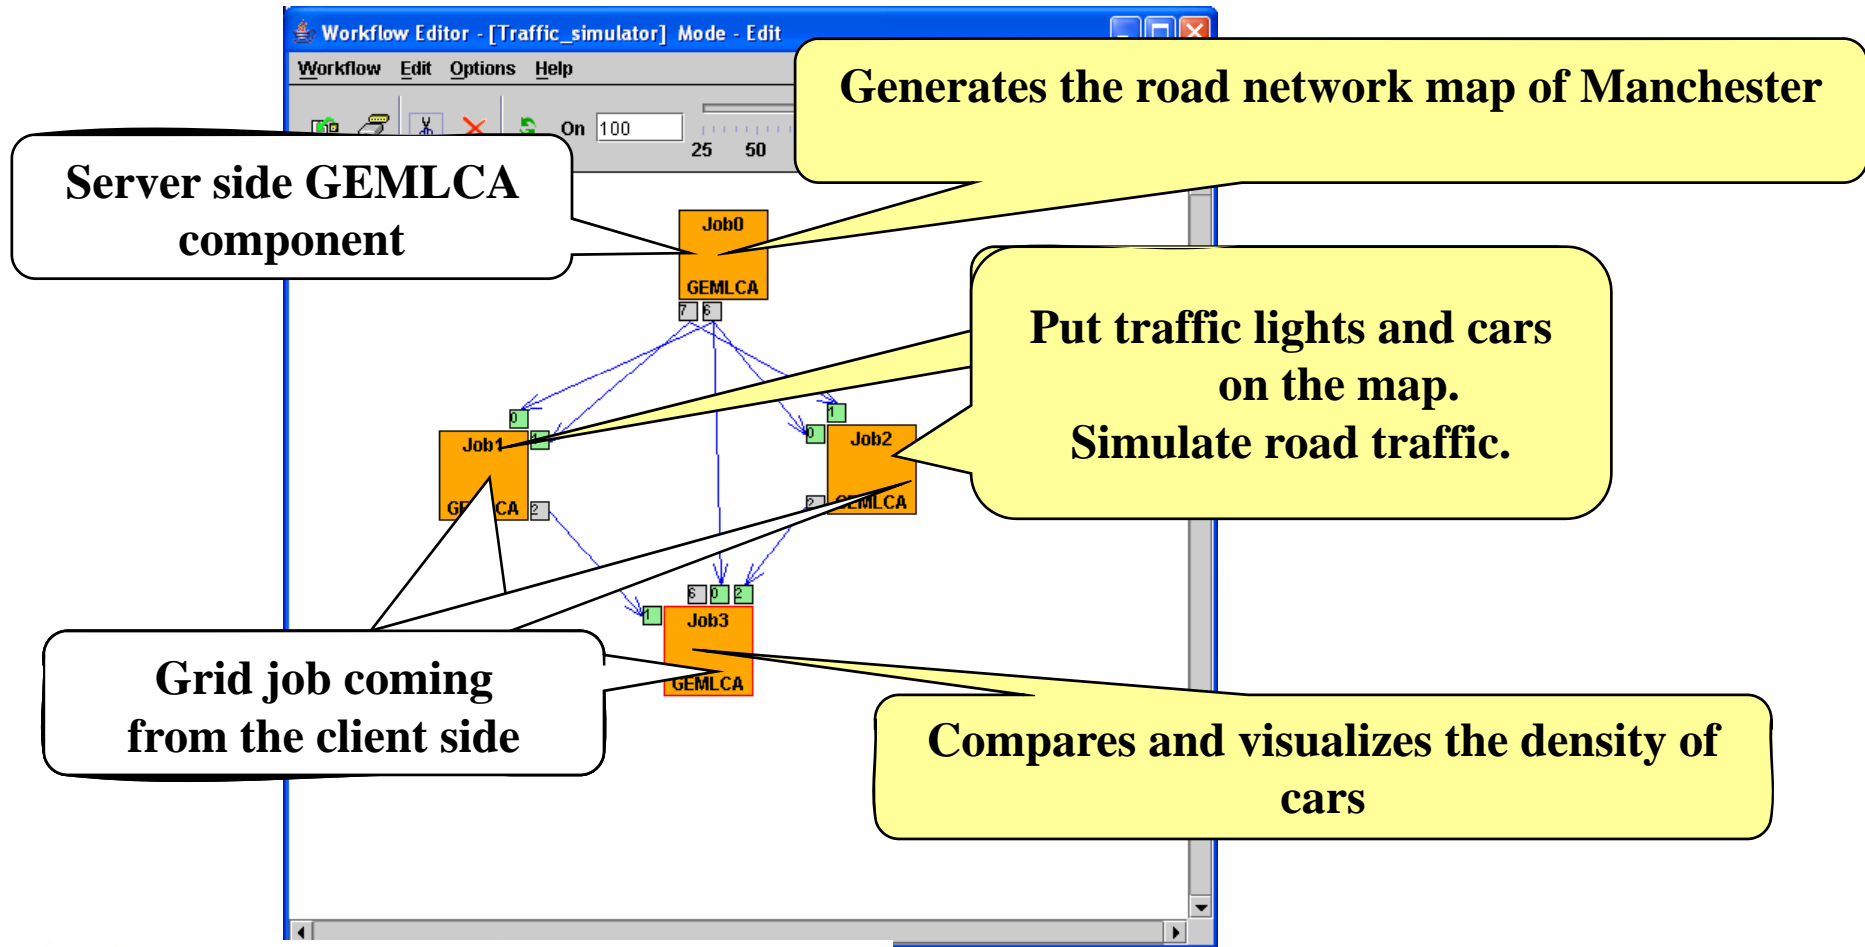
Workflow Editor - [Traffic_simulator] Mode - Edit

Workflow Edit Options Help

On 100

25 50

Generates the road network map of Manchester

Server side GEMLCA component

Job0

GEMLCA

7 6

0

1

Job1

GE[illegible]CA

2

1

0

Job2

2

GEMLCA

Put traffic lights and cars on the map.
Simulate road traffic.

6 0 2

1

Job3

GEMLCA

Grid job coming from the client side

Compares and visualizes the density of cars